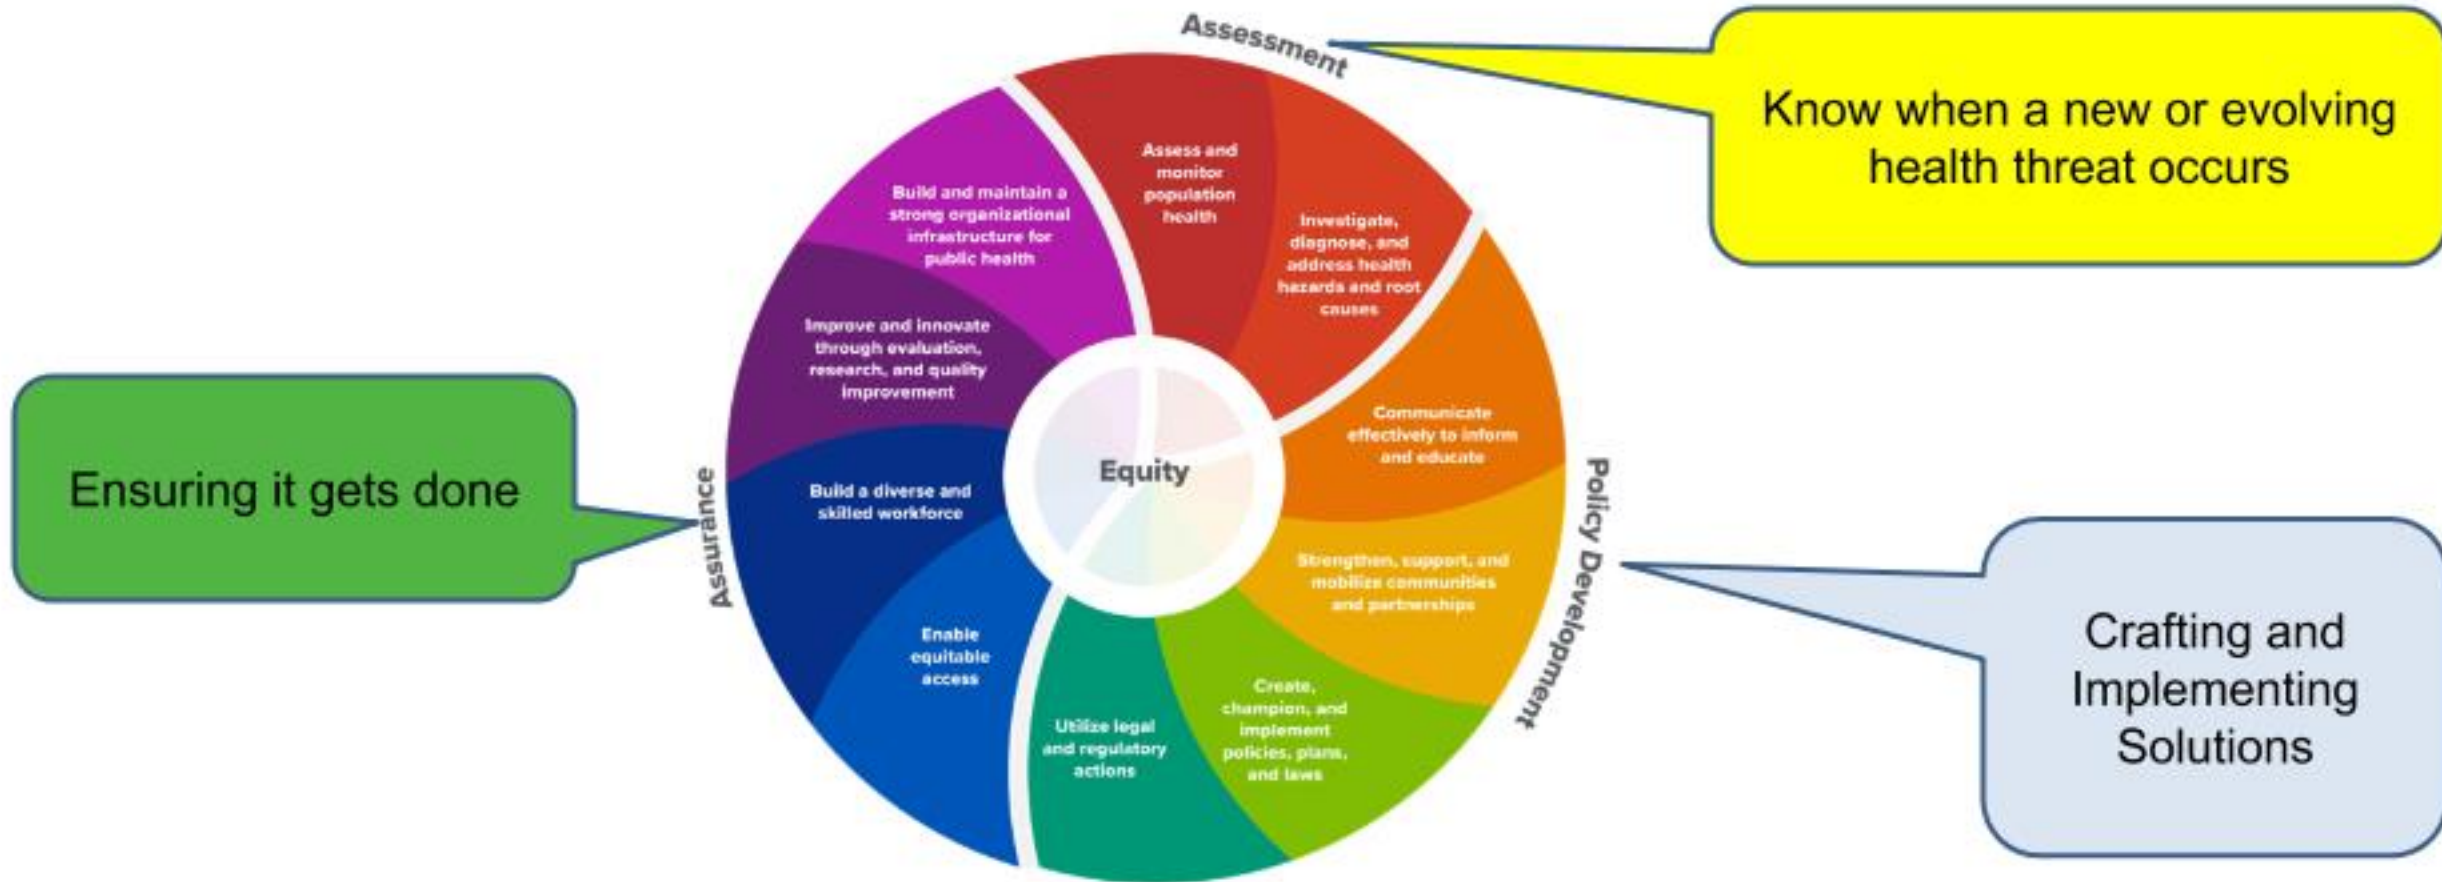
Assessment

Know when a new or evolving health threat occurs

Assess and monitor population health

Investigate, diagnose, and address health hazards and root causes

Communicate effectively to inform and educate

Policy Development

Strengthen, support, and mobilize communities and partnerships

Create, champion, and implement policies, plans, and laws

Crafting and Implementing Solutions

Utilize legal and regulatory actions

Enable equitable access

Build a diverse and skilled workforce

Improve and innovate through evaluation, research, and quality improvement

Build and maintain a strong organizational infrastructure for public health

Assurance

Ensuring it gets done

Equity